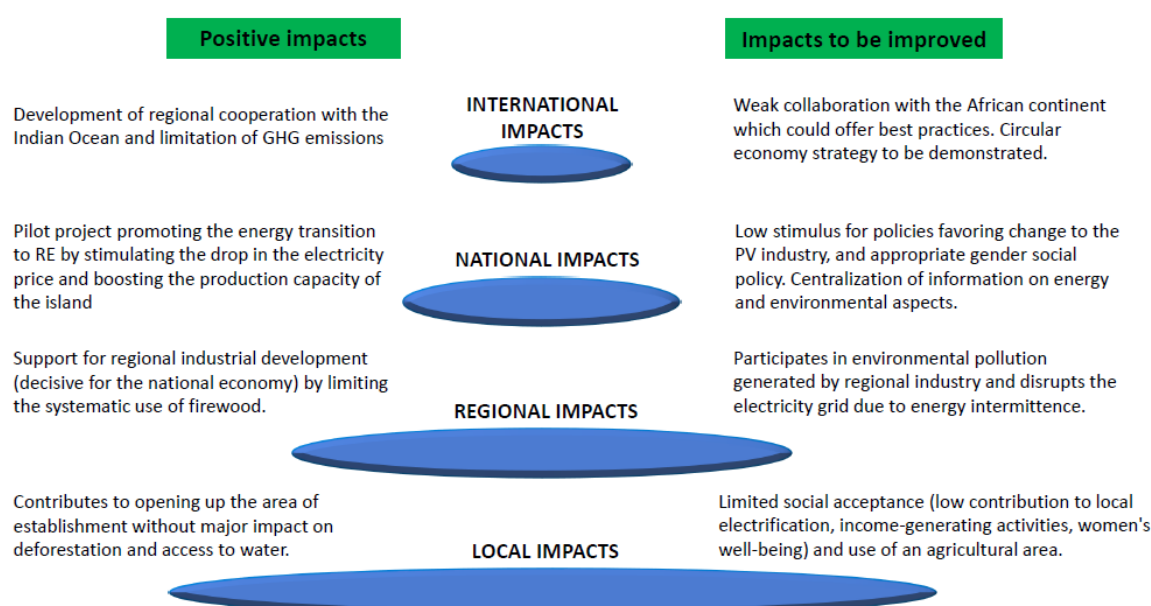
Positive impacts

Impacts to be improved

INTERNATIONAL IMPACTS

Development of regional cooperation with the Indian Ocean and limitation of GHG emissions

Weak collaboration with the African continent which could offer best practices. Circular economy strategy to be demonstrated.

NATIONAL IMPACTS

Pilot project promoting the energy transition to RE by stimulating the drop in the electricity price and boosting the production capacity of the island

Low stimulus for policies favoring change to the PV industry, and appropriate gender social policy. Centralization of information on energy and environmental aspects.

REGIONAL IMPACTS

Support for regional industrial development (decisive for the national economy) by limiting the systematic use of firewood.

Participates in environmental pollution generated by regional industry and disrupts the electricity grid due to energy intermittence.

LOCAL IMPACTS

Contributes to opening up the area of establishment without major impact on deforestation and access to water.

Limited social acceptance (low contribution to local electrification, income-generating activities, women's well-being) and use of an agricultural area.